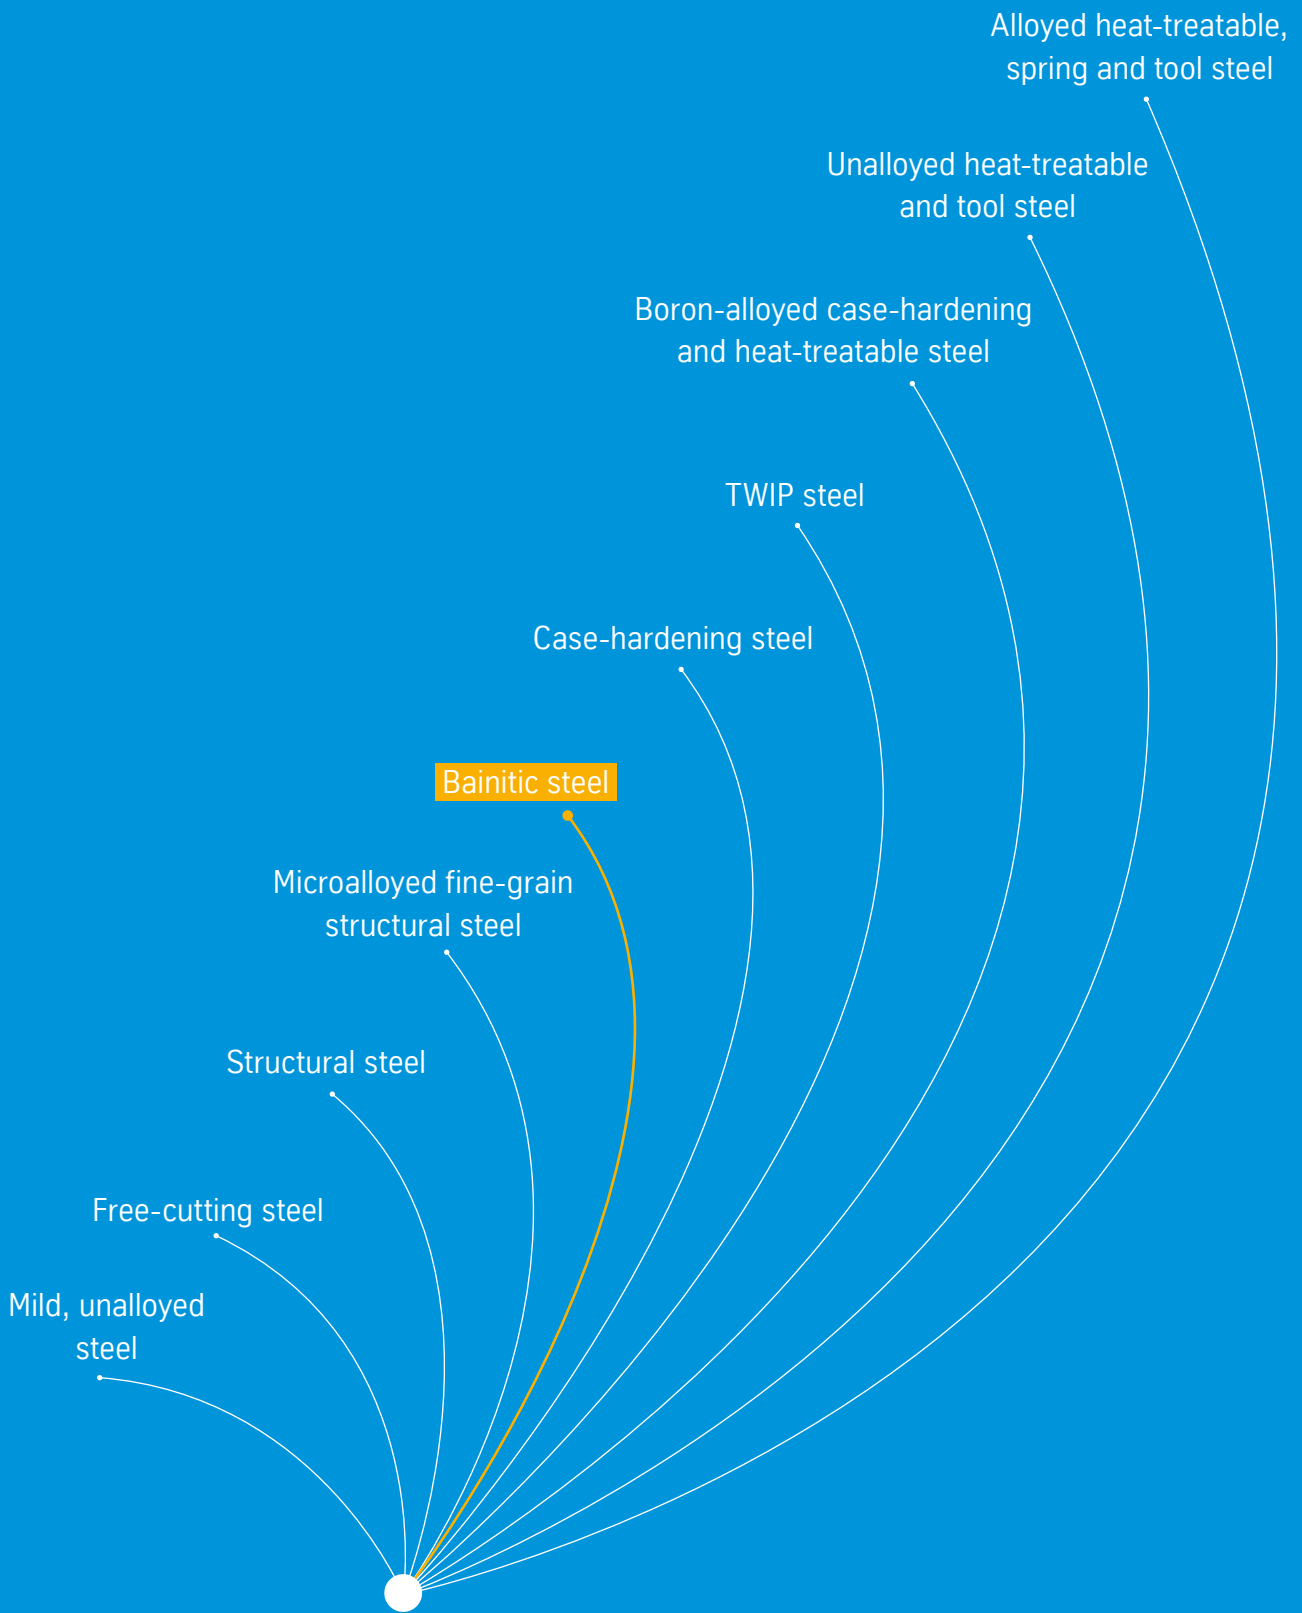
Alloyed heat-treatable, spring and tool steel

Unalloyed heat-treatable and tool steel

Boron-alloyed case-hardening and heat-treatable steel

TWIP steel

Case-hardening steel

Bainitic steel

Microalloyed fine-grain structural steel

Structural steel

Free-cutting steel

Mild, unalloyed steel